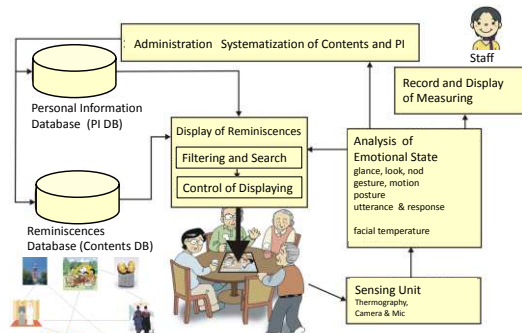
Administration Systematization of Contents and PI

Staff

Record and Display of Measuring

Personal Information Database (PI DB)

Display of Reminiscences

Filtering and Search

Control of Displaying

Analysis of Emotional State
glance, look, nod
gesture, motion
posture
utterance & response

facial temperature

Reminiscences Database (Contents DB)

Sensing Unit
Thermography, Camera & Mic